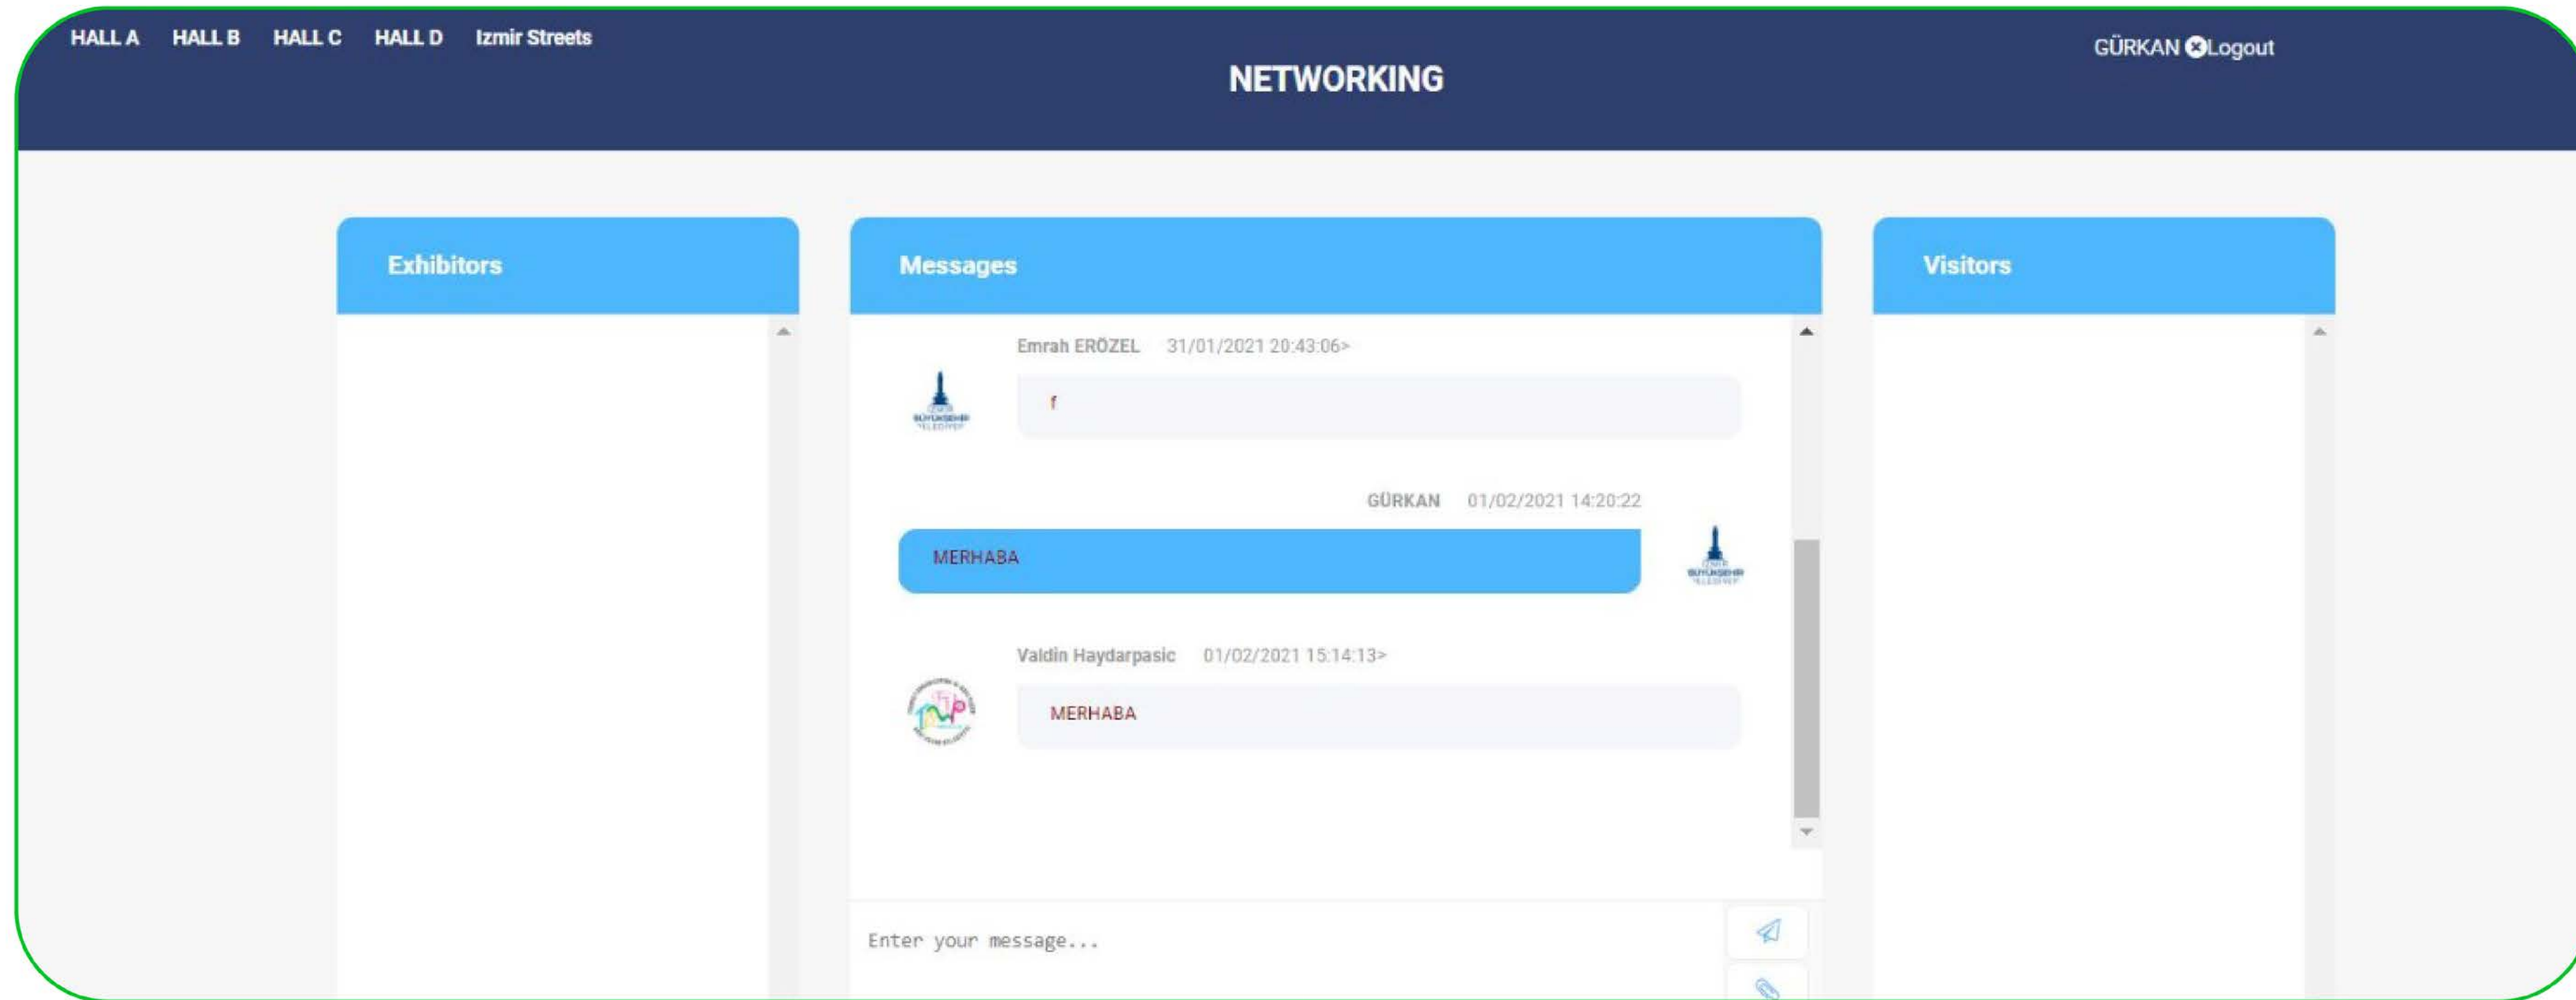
HALL A HALL B HALL C HALL D Izmir Streets

NETWORKING

GÜRKAN Logout

Exhibitors

Messages

Emrah ERÖZEL 31/01/2021 20:43:06>

f

GÜRKAN 01/02/2021 14:20:22

MERHABA

Valdin Haydarpasic 01/02/2021 15:14:13>

MERHABA

Enter your message...

Visitors